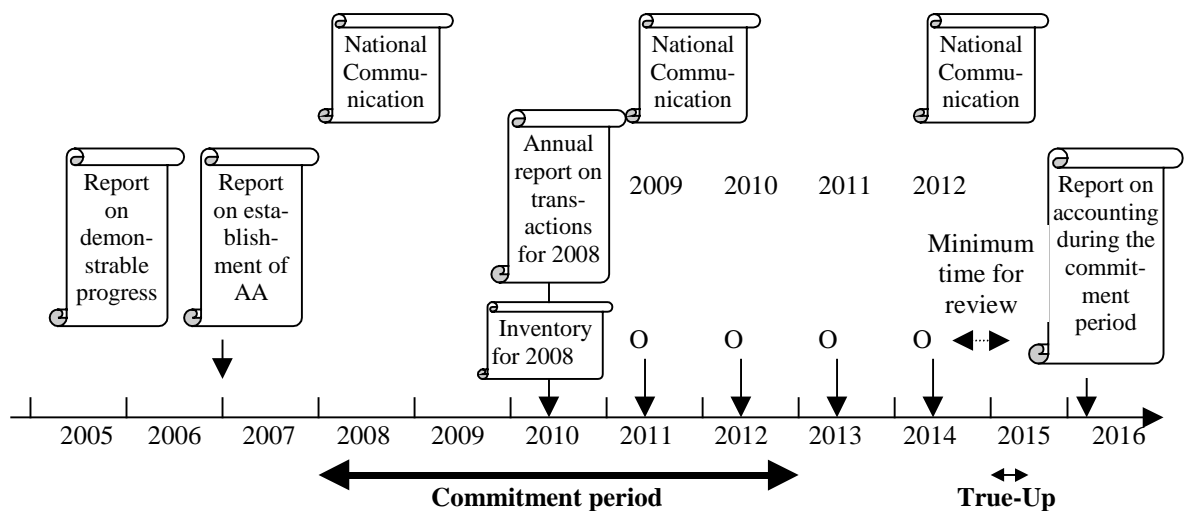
National Communication

National Communication

National Communication

Report on demonstrable progress

Report on establishment of AA

Annual report on transactions for 2008

Inventory for 2008

2009 2010 2011 2012

O O O O

Minimum time for review

Report on accounting during the commitment period

2005 2006 2007 2008 2009 2010 2011 2012 2013 2014 2015 2016

Commitment period

True-Up